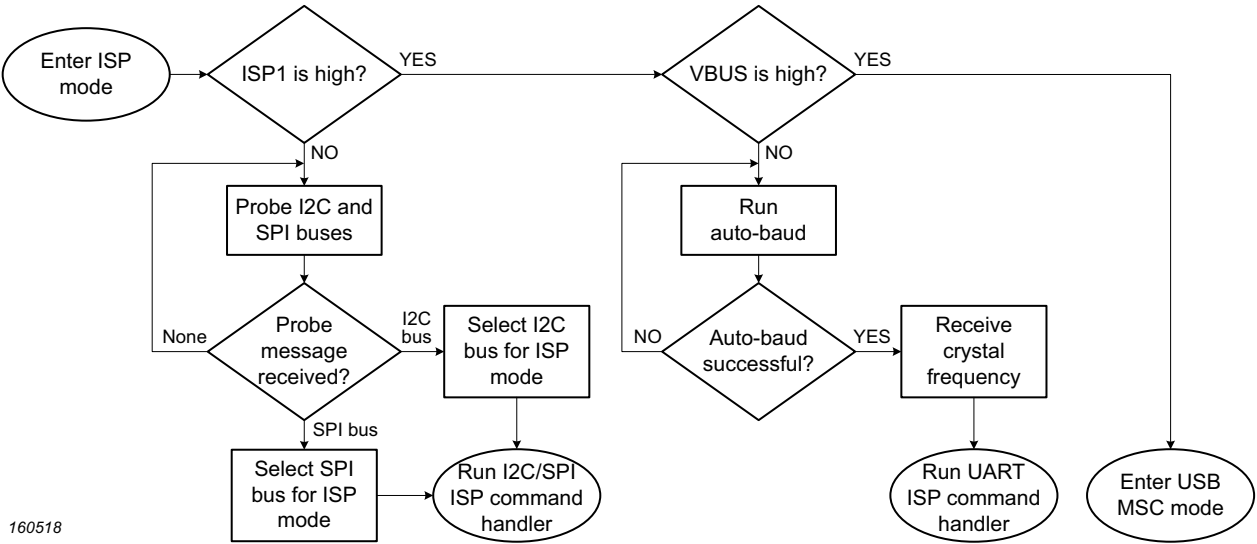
Enter ISP mode

ISP1 is high?

YES

NO

Probe I2C and SPI buses

Probe message received?

None

I2C bus

Select I2C bus for ISP mode

SPI bus

Select SPI bus for ISP mode

Run I2C/SPI ISP command handler

VBUS is high?

YES

NO

Run auto-baud

Auto-baud successful?

NO

YES

Receive crystal frequency

Run UART ISP command handler

Enter USB MSC mode

160518